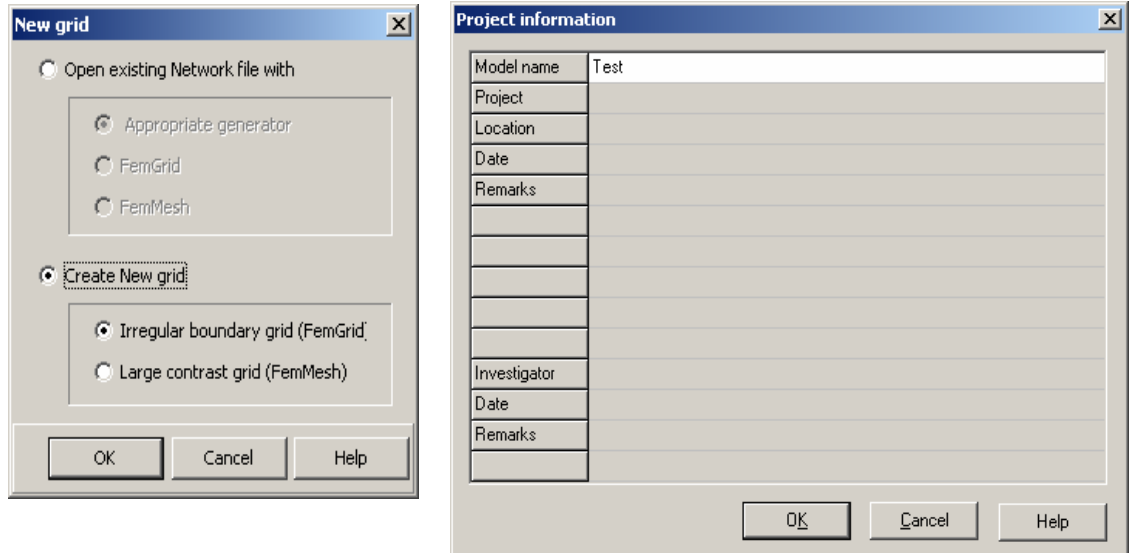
New grid

Open existing Network file with

Appropriate generator

FemGrid

FemMesh

Create New grid

Irregular boundary grid (FemGrid)

Large contrast grid (FemMesh)

OK Cancel Help

Project information

| Model name | Test |
|---|---|
| Project | |
| Location | |
| Date | |
| Remarks | |
| | |
| | |
| | |
| | |
| | |
| Investigator | |
| Date | |
| Remarks | |
| | |

OK Cancel Help